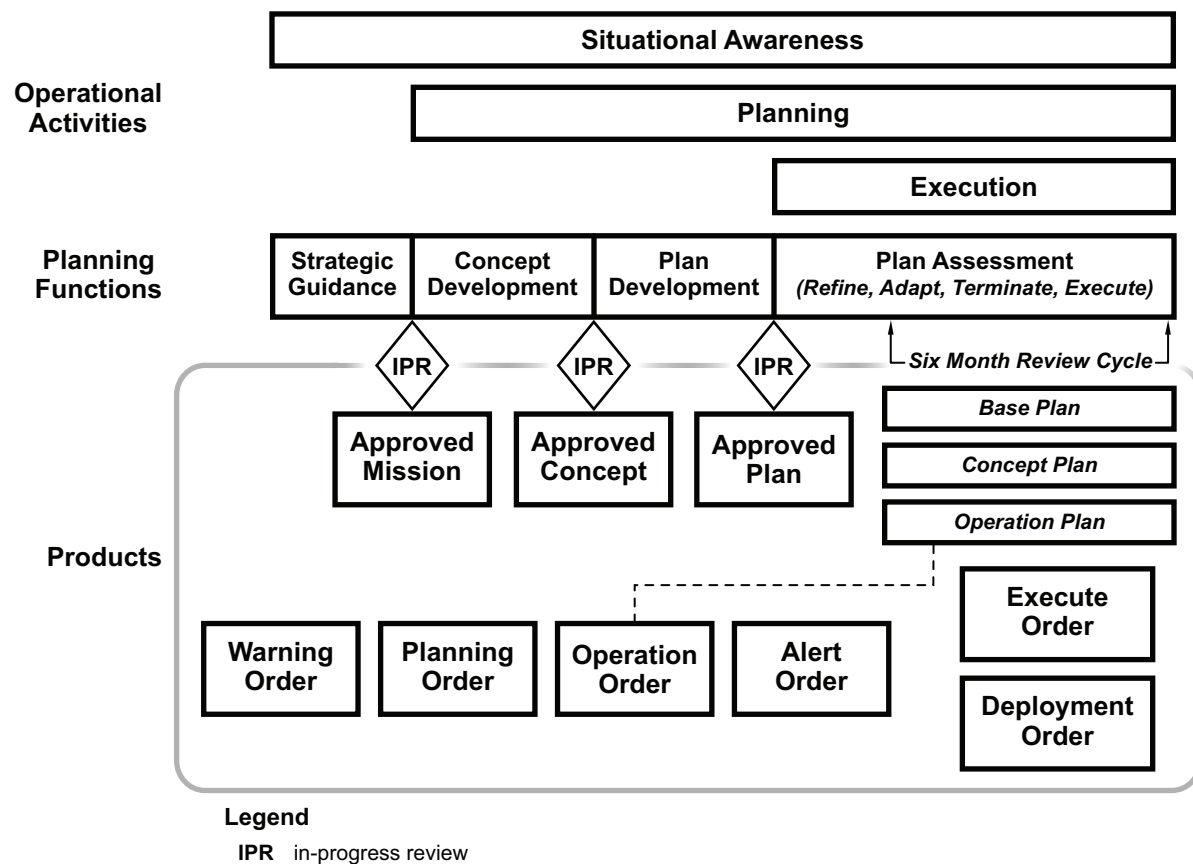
Situational Awareness

Operational Activities

Planning

Execution

Planning Functions

Strategic Guidance

Concept Development

Plan Development

Plan Assessment
(Refine, Adapt, Terminate, Execute)

Six Month Review Cycle

IPR

IPR

IPR

Approved Mission

Approved Concept

Approved Plan

Base Plan

Concept Plan

Operation Plan

Products

Execute Order

Warning Order

Planning Order

Operation Order

Alert Order

Deployment Order

Legend

IPR in-progress review